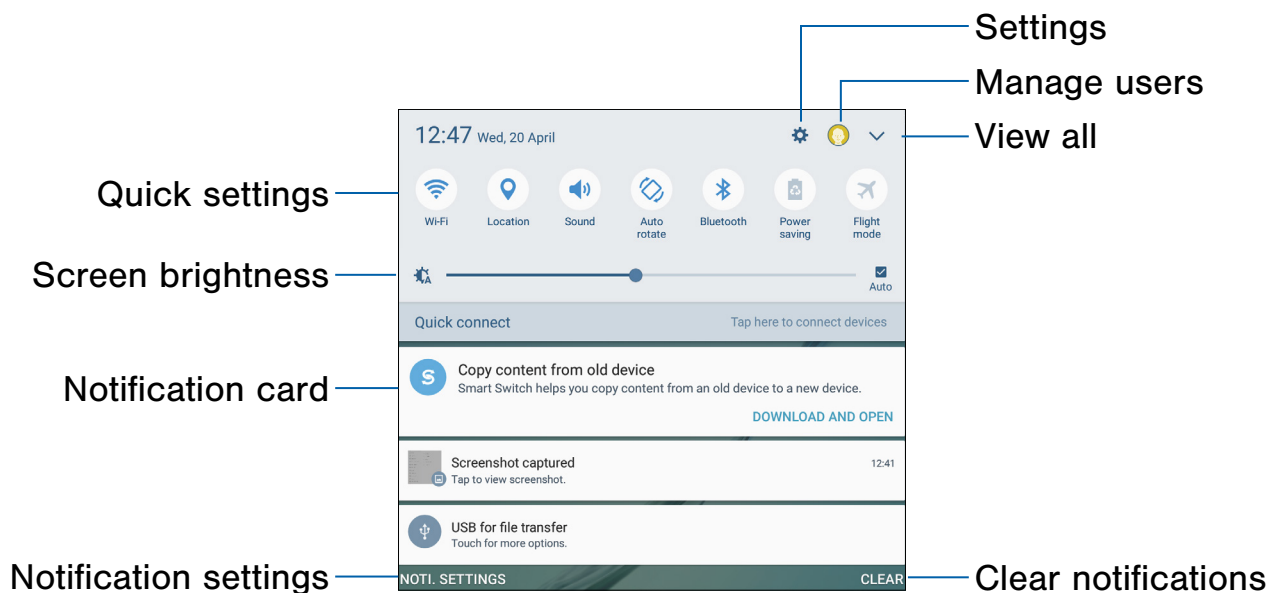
Settings
Manage users
View all
12:47 Wed, 20 April
Quick settings
Wi-Fi
Location
Sound
Auto rotate
Bluetooth
Power saving
Flight mode
Screen brightness
Auto
Quick connect
Tap here to connect devices
Notification card
Copy content from old device
Smart Switch helps you copy content from an old device to a new device.
DOWNLOAD AND OPEN
Screenshot captured
12:41
Tap to view screenshot.
USB for file transfer
Touch for more options.
Notification settings
NOTI. SETTINGS
CLEAR
Clear notifications